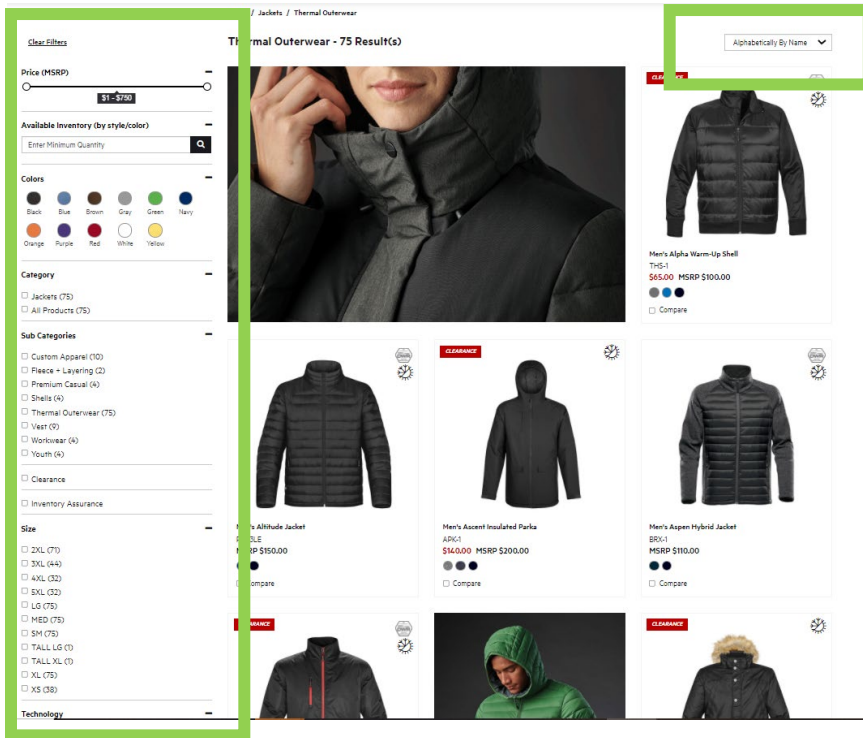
/ Jackets / Thermal Outerwear

Clear Filters

Price (MSRP)

$1 - $750

Available Inventory (by style/color)

Enter Minimum Quantity

Colors

Black Blue Brown Gray Green Navy
Orange Purple Red White Yellow

Category

Jackets (75)
All Products (75)

Sub Categories

Custom Apparel (10)
Fleece + Layering (2)
Premium Casual (4)
Shells (4)
Thermal Outerwear (75)
Vest (9)
Workwear (4)
Youth (4)

Clearance

Inventory Assurance

Size

2XL (71)
3XL (44)
4XL (32)
5XL (32)
LG (75)
MED (75)
SM (75)
TALL LG (1)
TALL XL (1)
XL (75)
XS (38)

Technology

Thermal Outerwear - 75 Result(s)

Alphabetically By Name

CLEARANCE

Men's Alpha Warm-Up Shell
THS-1
$65.00 MSRP $100.00
Compare

Men's Altitude Jacket
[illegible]LE
MSRP $150.00
Compare

CLEARANCE

Men's Ascent Insulated Parka
APK-1
$140.00 MSRP $200.00
Compare

Men's Aspen Hybrid Jacket
BRX-1
MSRP $110.00
Compare

CLEARANCE

CLEARANCE